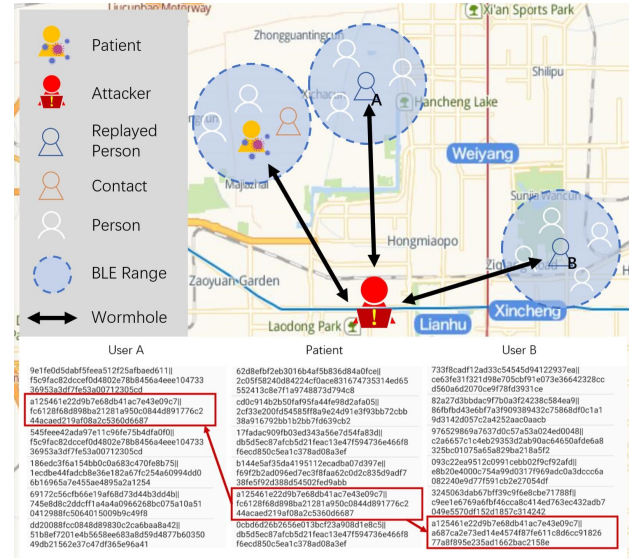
Liucunbao Motorway
Xi'an Sports Park
Zhongguanting
Shilipu
Hancheng Lake
A
Weiyang
Majiazhai
Sunin Wancun
Hongmiaopo
B
Zaoyuan Garden
Xincheng
Laodong Park
Lianhu

Patient
Attacker
Replayed Person
Contact
Person
BLE Range
Wormhole

User A

9e1fe0d5dabf5feea512f25afbaed611||
f5c9fac82dccef0d4802e78b8456a4eee104733
36953a3df7fe53a00712305cd
a125461e22d9b7e68db41ac7e43e09c7||
fc6128f68d898ba21281a950c0844d891776c2
44acaed219af08a2c5360d6687
545feee42ada97e11c96fe75b4dfa0f0||
f5c9fac82dccef0d4802e78b8456a4eee104733
36953a3df7fe53a00712305cd
186edc3f6a154bb0c0a683c470fe8b75||
1ecdbe44fadcb8e36e182a67fc254a60994dd0
6b16965a7e455ae4895a2a1254
69172c56cfb66e19af68d73d44b3dd4b||
745e8d8c2ddcff1a4a4a0966268bc075a10a51
0412988fc5064015009b9c49f8
dd20088fcc0848d89830c2ca6baa8a42||
51b8ef7201e4b5658ee683a8d59d4877b60030
49db21562e37c47df365e96a41

Patient

62d8efbf2eb3016b4af5b836d84a0fce||
2c05f58240d84224cf0ace831674735314ed65
552413c8e7f1a9748873d794c8
cd0c914b2b50faf95fa44fe98d2afa05||
2cf33e200fd54585ff8a9e24d91e3f93bb72cbb
38a916792bb1b2bb7fd639cb2
17fadac909fb03ed343a56e7d54fa83d||
db5d5ec87afcb5d21feac13e47f594736e466f8
f6ecd850c5ea1c378ad08a3ef
b144e5af35da4195112ecadba07d397e||
f69f2b2ad096ed7ec3f6faa62c0d2c835d9adf7
38fe5f92d388d54502fed9abb
a125461e22d9b7e68db41ac7e43e09c7||
fc6128f68d898ba21281a950c0844d891776c2
44acaed219af08a2c5360d6687
0cbd6d26b2656e013bcf23a908d1e8c5||
db5d5ec87afcb5d21feac13e47f594736e466f8
f6ecd850c5ea1c378ad08a3ef

User B

733f8cadf12ad33c54545d94122937ea||
ce63fe31f321d98e705cbf91e073e36642328cc
d560a6d2070ce9f78fd3931ce
82a27d3bbdac9f7b0a3f24238c584ea9||
86fbfbd43e6bf7a3f909389432c75868df0c1a1
9d3142d057c2a4252aac0aacb
976529869a7637d0c57a53a024ed0048||
c2a6657c1c4eb29353d2ab90ac64650afde6a8
325bc01075a65a829ba218a5f2
093c22ea9512c0991ceb002f9cf92afd||
e8b20e4000c754a99d0317f969adc0a3dccc6a
082240e9d77f591cb2e27054df
3245063dab67bff39c9f6e8cbe71788f||
c9ee1e6769a6fbf46cca8c414ed763ec432adb7
049e5570df152d1857c314242
a125461e22d9b7e68db41ac7e43e09c7||
a687ca2e73ed14e4574f87fe611c8d6cc91826
77a8f895e235ad1662bac2158e